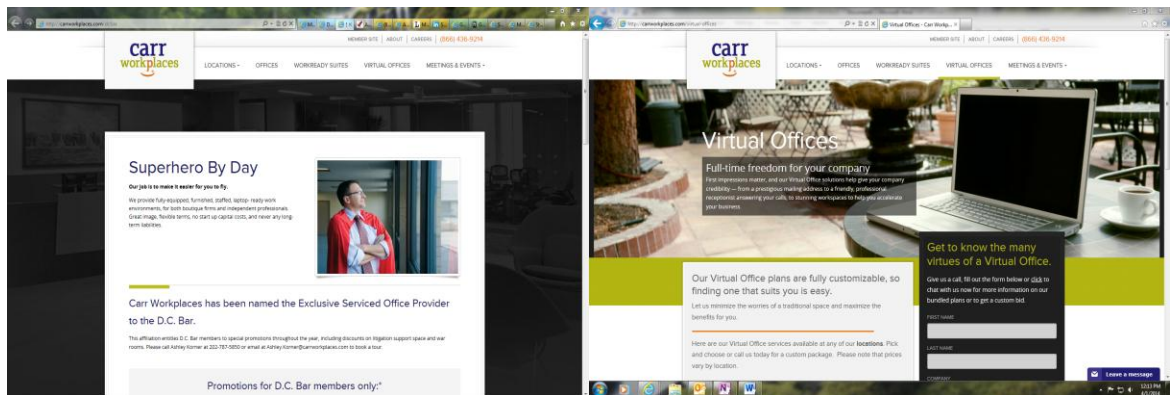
http://carrworkplaces.com/

MEMBER SITE | ABOUT | CAREERS | (866) 436-9214

carr workplaces

LOCATIONS OFFICES WORKREADY SUITES VIRTUAL OFFICES MEETINGS & EVENTS

Superhero By Day

Our job is to make it easier for you to fly.

We provide fully-equipped, furnished, staffed, laptop-ready work environments, for both boutique firms and independent professionals. Great image, flexible terms, no start up capital costs, and never any long-term liabilities.

Carr Workplaces has been named the Exclusive Serviced Office Provider to the D.C. Bar.

This affiliation entitles D.C. Bar members to special promotions throughout the year, including discounts on litigation support space and war rooms. Please call Ashley Korner at 202-787-5850 or email at Ashley.Korner@carrworkplaces.com to book a tour.

Promotions for D.C. Bar members only:*

http://carrworkplaces.com/virtual-offices

Virtual Offices - Carr Work...

MEMBER SITE | ABOUT | CAREERS | (866) 436-9214

carr workplaces

LOCATIONS OFFICES WORKREADY SUITES VIRTUAL OFFICES MEETINGS & EVENTS

Virtual Offices

Full-time freedom for your company

First impressions matter, and our Virtual Office solutions help give your company credibility — from a prestigious mailing address to a friendly, professional receptionist answering your calls, to stunning workspaces to help you accelerate your business.

Our Virtual Office plans are fully customizable, so finding one that suits you is easy.

Let us minimize the worries of a traditional space and maximize the benefits for you.

Here are our Virtual Office services available at any of our locations. Pick and choose or call us today for a custom package. Please note that prices vary by location.

Get to know the many virtues of a Virtual Office.

Give us a call, fill out the form below or click to chat with us now for more information on our bundled plans or to get a custom bid.

FIRST NAME

LAST NAME

COMPANY

Leave a message

12:13 PM
4/1/2014